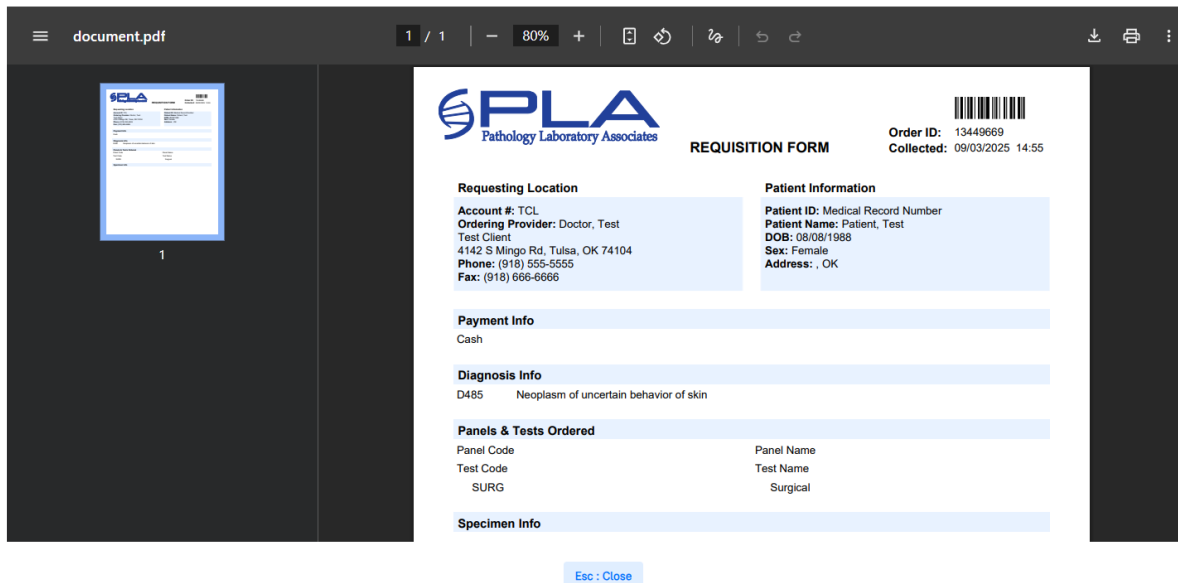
document.pdf

1 / 1 | − 80% +

1

PLA
Pathology Laboratory Associates

REQUISITION FORM

Order ID: 13449669
Collected: 09/03/2025 14:55

Requesting Location

Account #: TCL
Ordering Provider: Doctor, Test
Test Client
4142 S Mingo Rd, Tulsa, OK 74104
Phone: (918) 555-5555
Fax: (918) 666-6666

Patient Information

Patient ID: Medical Record Number
Patient Name: Patient, Test
DOB: 08/08/1988
Sex: Female
Address: , OK

Payment Info

Cash

Diagnosis Info

D485 Neoplasm of uncertain behavior of skin

Panels & Tests Ordered

| Panel Code | Panel Name |
|---|---|
| Test Code | Test Name |
| SURG | Surgical |

Specimen Info

Esc : Close